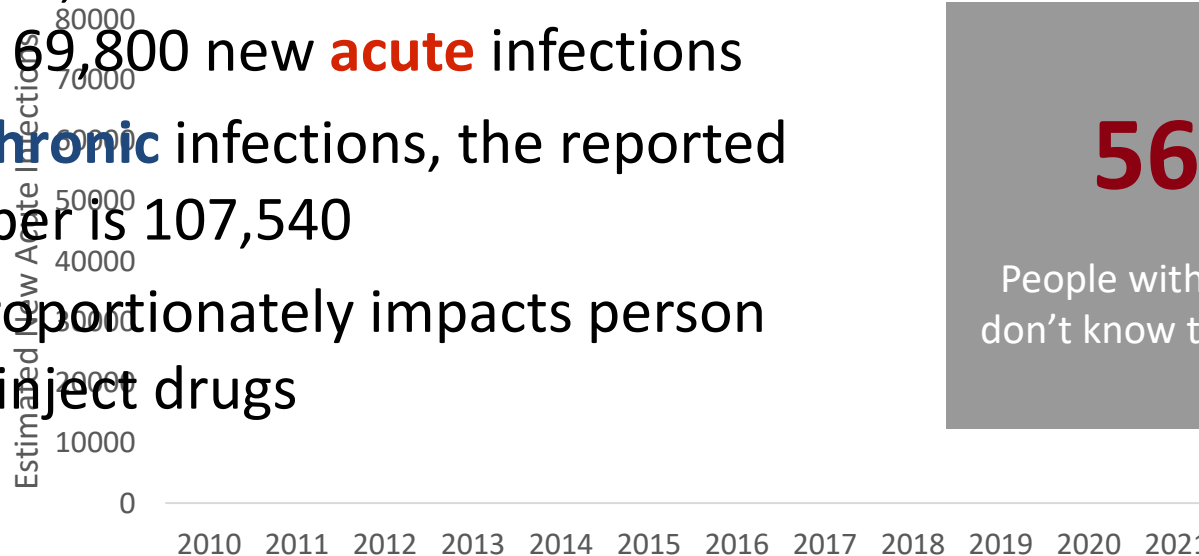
69,800 new acute infections

hronic infections, the reported ber is 107,540

oportionately impacts person inject drugs

80000
70000
60000
50000
40000
30000
20000
10000
0

Estimated New Acute Infections

2010 2011 2012 2013 2014 2015 2016 2017 2018 2019 2020 2021

56

People with
don't know t